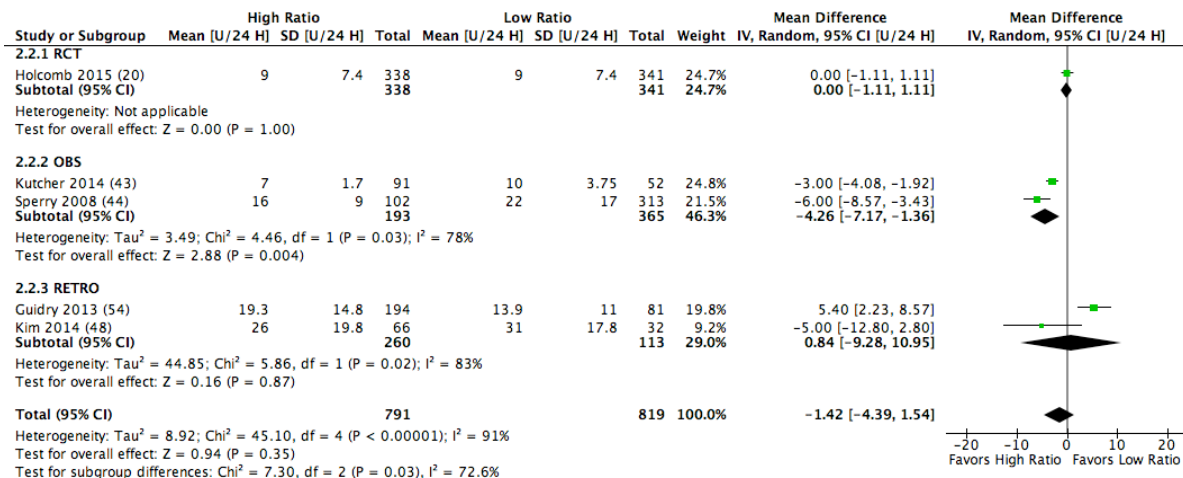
| Study or Subgroup | High Ratio Mean [U/24 H] | High Ratio SD [U/24 H] | High Ratio Total | Low Ratio Mean [U/24 H] | Low Ratio SD [U/24 H] | Low Ratio Total | Weight | Mean Difference IV, Random, 95% CI [U/24 H] |
|---|---|---|---|---|---|---|---|---|
| **2.2.1 RCT** | | | | | | | | |
| Holcomb 2015 (20) | 9 | 7.4 | 338 | 9 | 7.4 | 341 | 24.7% | 0.00 [−1.11, 1.11] |
| **Subtotal (95% CI)** | | | **338** | | | **341** | **24.7%** | **0.00 [−1.11, 1.11]** |
| Heterogeneity: Not applicable | | | | | | | | |
| Test for overall effect: Z = 0.00 (P = 1.00) | | | | | | | | |
| **2.2.2 OBS** | | | | | | | | |
| Kutcher 2014 (43) | 7 | 1.7 | 91 | 10 | 3.75 | 52 | 24.8% | −3.00 [−4.08, −1.92] |
| Sperry 2008 (44) | 16 | 9 | 102 | 22 | 17 | 313 | 21.5% | −6.00 [−8.57, −3.43] |
| **Subtotal (95% CI)** | | | **193** | | | **365** | **46.3%** | **−4.26 [−7.17, −1.36]** |
| Heterogeneity: Tau$^2$ = 3.49; Chi$^2$ = 4.46, df = 1 (P = 0.03); I$^2$ = 78% | | | | | | | | |
| Test for overall effect: Z = 2.88 (P = 0.004) | | | | | | | | |
| **2.2.3 RETRO** | | | | | | | | |
| Guidry 2013 (54) | 19.3 | 14.8 | 194 | 13.9 | 11 | 81 | 19.8% | 5.40 [2.23, 8.57] |
| Kim 2014 (48) | 26 | 19.8 | 66 | 31 | 17.8 | 32 | 9.2% | −5.00 [−12.80, 2.80] |
| **Subtotal (95% CI)** | | | **260** | | | **113** | **29.0%** | **0.84 [−9.28, 10.95]** |
| Heterogeneity: Tau$^2$ = 44.85; Chi$^2$ = 5.86, df = 1 (P = 0.02); I$^2$ = 83% | | | | | | | | |
| Test for overall effect: Z = 0.16 (P = 0.87) | | | | | | | | |
| **Total (95% CI)** | | | **791** | | | **819** | **100.0%** | **−1.42 [−4.39, 1.54]** |

Heterogeneity: Tau$^2$ = 8.92; Chi$^2$ = 45.10, df = 4 (P < 0.00001); I$^2$ = 91%
Test for overall effect: Z = 0.94 (P = 0.35)
Test for subgroup differences: Chi$^2$ = 7.30, df = 2 (P = 0.03), I$^2$ = 72.6%

Mean Difference
IV, Random, 95% CI [U/24 H]
−20 −10 0 10 20
Favors High Ratio Favors Low Ratio